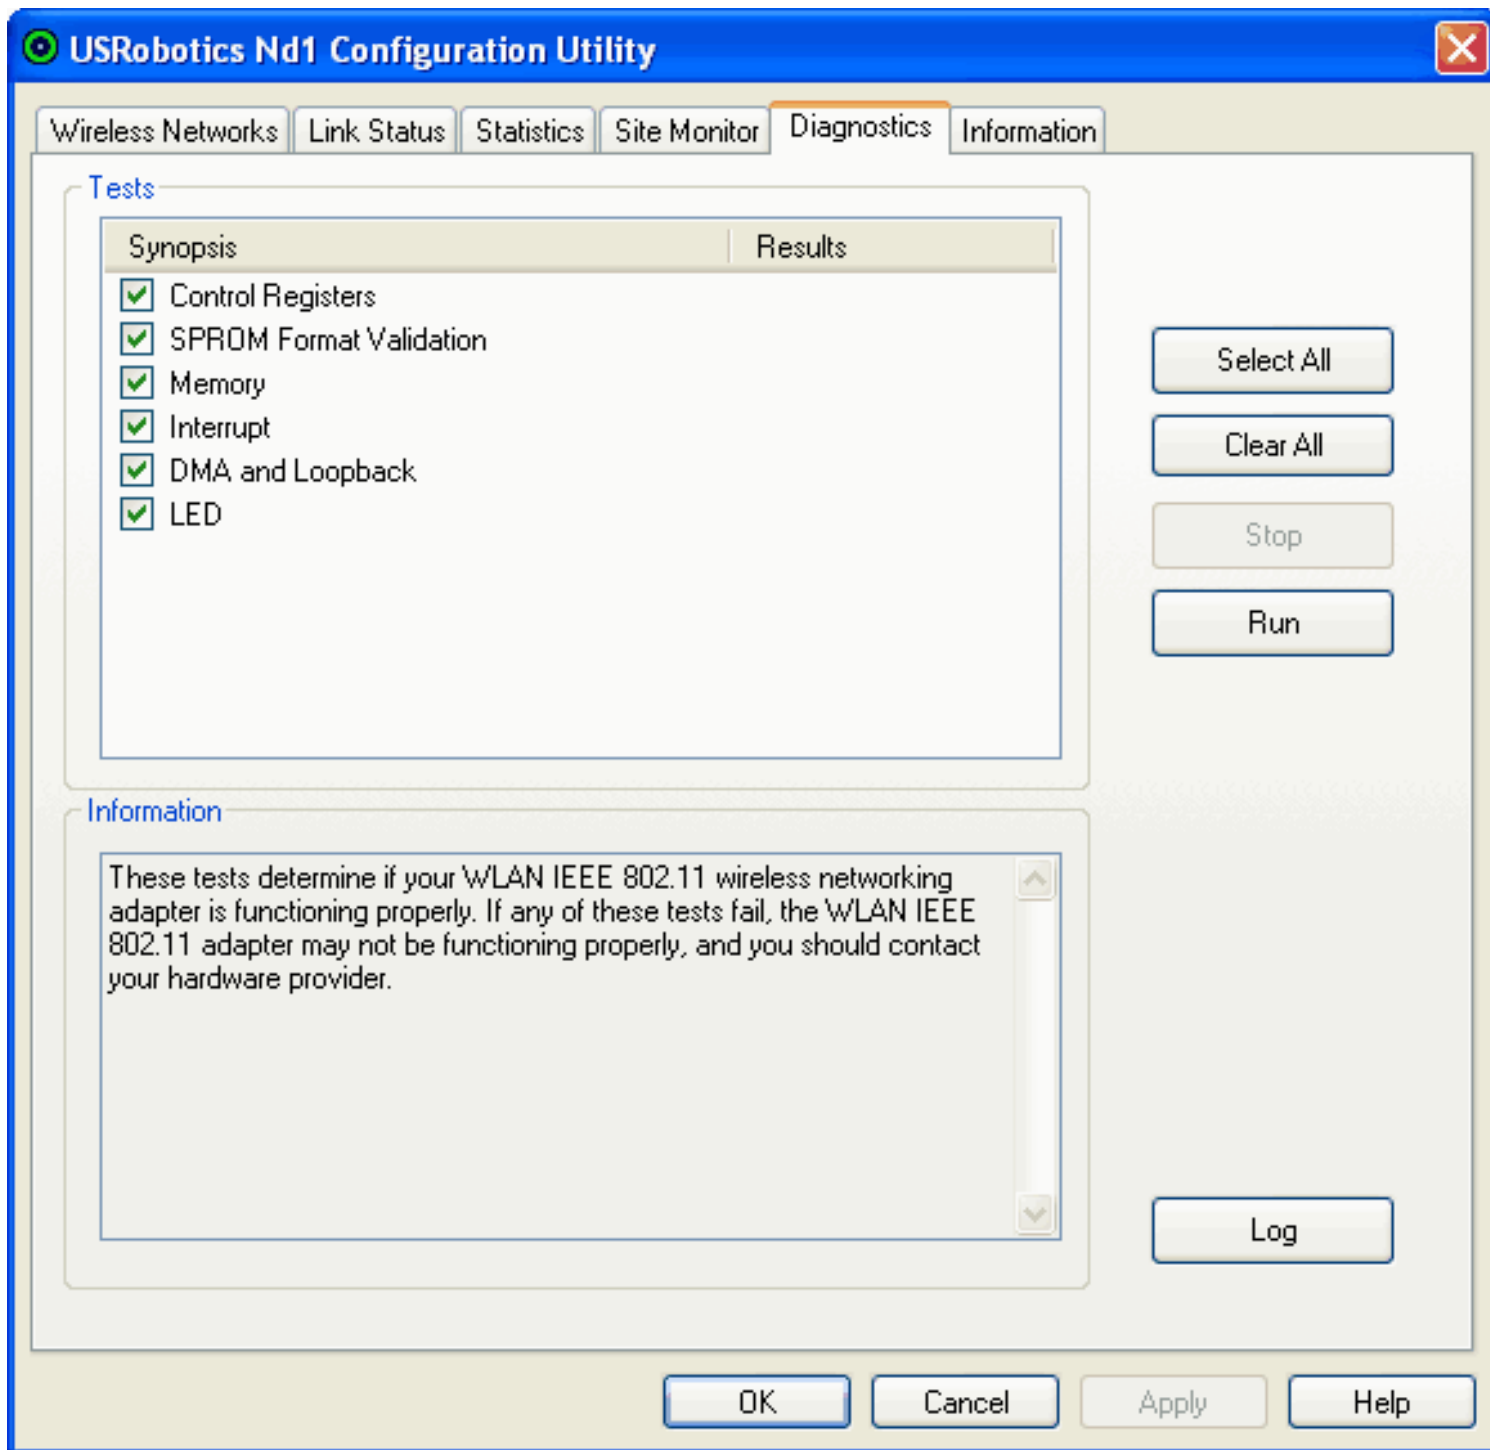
USRobotics Nd1 Configuration Utility

Wireless Networks | Link Status | Statistics | Site Monitor | Diagnostics | Information

Tests

| Synopsis | Results |
|---|---|
| Control Registers | |
| SPROM Format Validation | |
| Memory | |
| Interrupt | |
| DMA and Loopback | |
| LED | |

Select All
Clear All
Stop
Run

Information

These tests determine if your WLAN IEEE 802.11 wireless networking adapter is functioning properly. If any of these tests fail, the WLAN IEEE 802.11 adapter may not be functioning properly, and you should contact your hardware provider.

Log

OK Cancel Apply Help